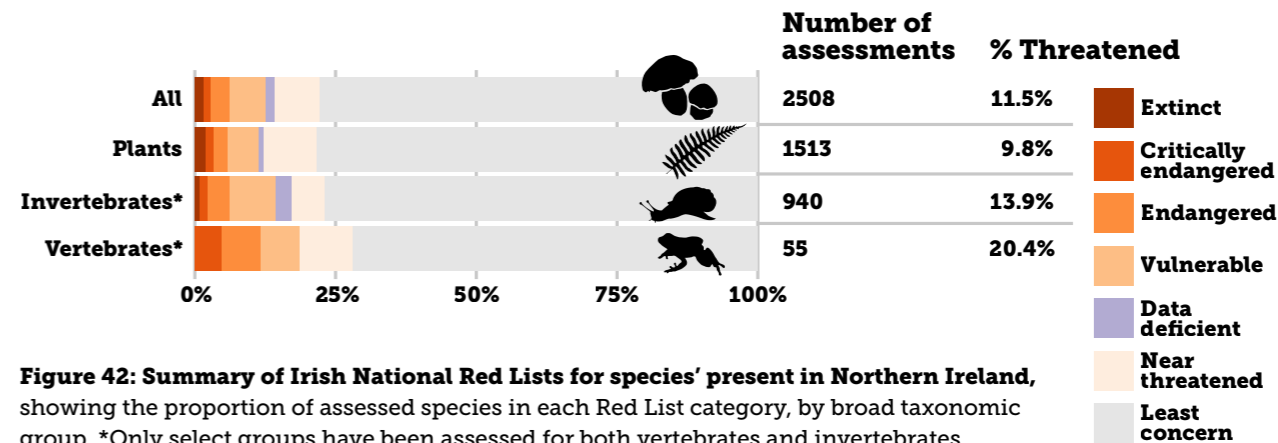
Number of assessments

% Threatened

| | Number of assessments | % Threatened |
|---|---|---|
| All | 2508 | 11.5% |
| Plants | 1513 | 9.8% |
| Invertebrates* | 940 | 13.9% |
| Vertebrates* | 55 | 20.4% |

0% 25% 50% 75% 100%

Extinct
Critically endangered
Endangered
Vulnerable
Data deficient
Near threatened
Least concern

**Figure 42: Summary of Irish National Red Lists for species' present in Northern Ireland,** showing the proportion of assessed species in each Red List category, by broad taxonomic group. *Only select groups have been assessed for both vertebrates and invertebrates